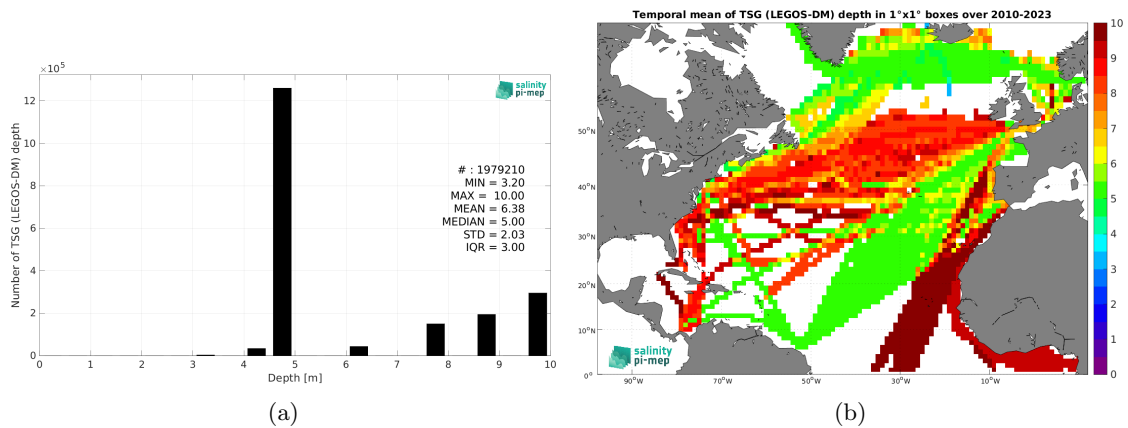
$\times 10^5$

12
10
8
6
4
2
0

Number of TSG (LEGOS-DM) depth

salinity pi-mep

# : 1979210
MIN = 3.20
MAX = 10.00
MEAN = 6.38
MEDIAN = 5.00
STD = 2.03
IQR = 3.00

0 1 2 3 4 5 6 7 8 9 10

Depth [m]

(a)

Temporal mean of TSG (LEGOS-DM) depth in 1°x1° boxes over 2010-2023

50°N
40°N
30°N
20°N
10°N
0°

90°W 70°W 50°W 30°W 10°W

salinity pi-mep

10
9
8
7
6
5
4
3
2
1
0

(b)